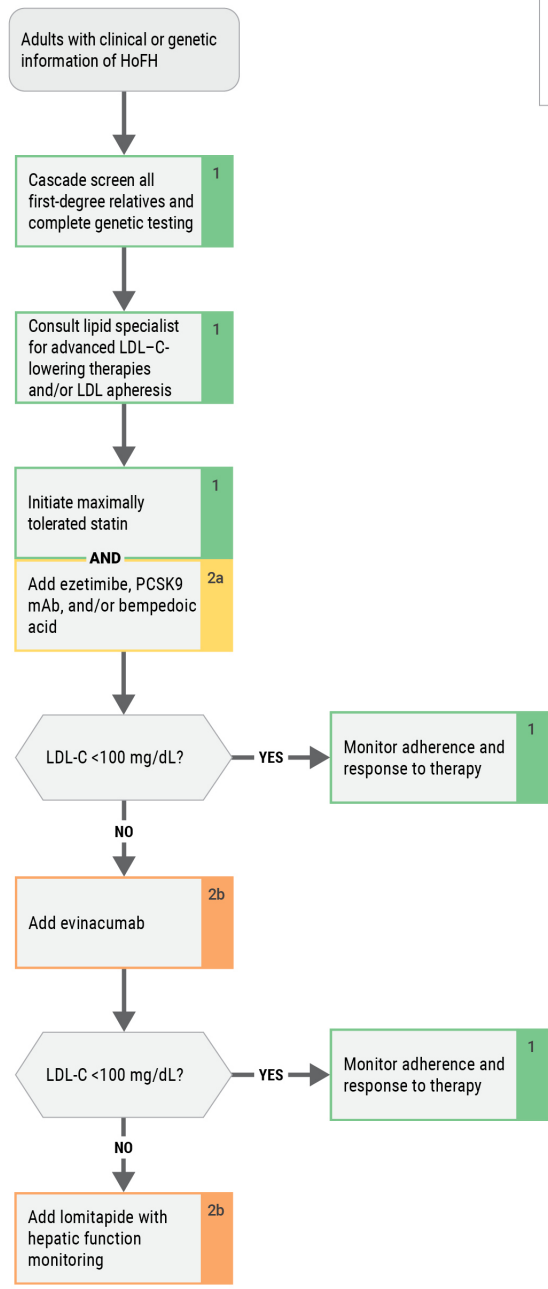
Adults with clinical or genetic information of HoFH

Cascade screen all first-degree relatives and complete genetic testing

1

Consult lipid specialist for advanced LDL–C-lowering therapies and/or LDL apheresis

1

Initiate maximally tolerated statin

1

AND

Add ezetimibe, PCSK9 mAb, and/or bempedoic acid

2a

LDL-C <100 mg/dL?

YES

Monitor adherence and response to therapy

1

NO

Add evinacumab

2b

LDL-C <100 mg/dL?

YES

Monitor adherence and response to therapy

1

NO

Add lomitapide with hepatic function monitoring

2b